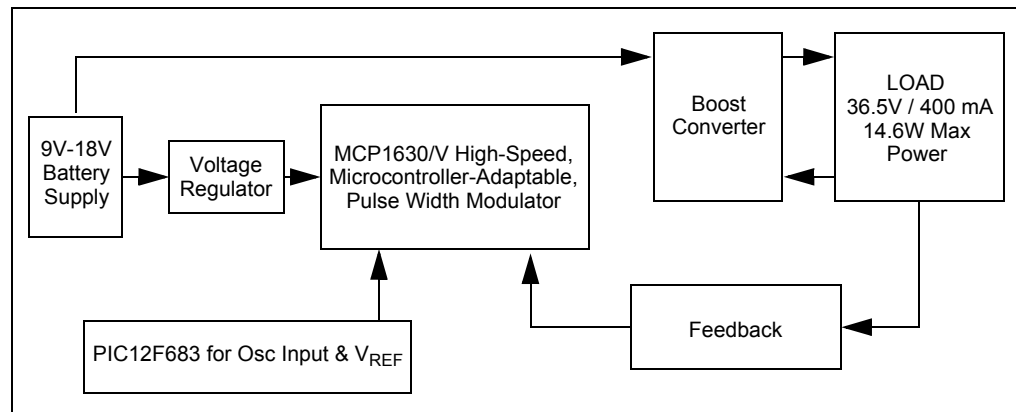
9V-18V Battery Supply

Voltage Regulator

MCP1630/V High-Speed, Microcontroller-Adaptable, Pulse Width Modulator

Boost Converter

LOAD 36.5V / 400 mA 14.6W Max Power

PIC12F683 for Osc Input & $V_{REF}$

Feedback